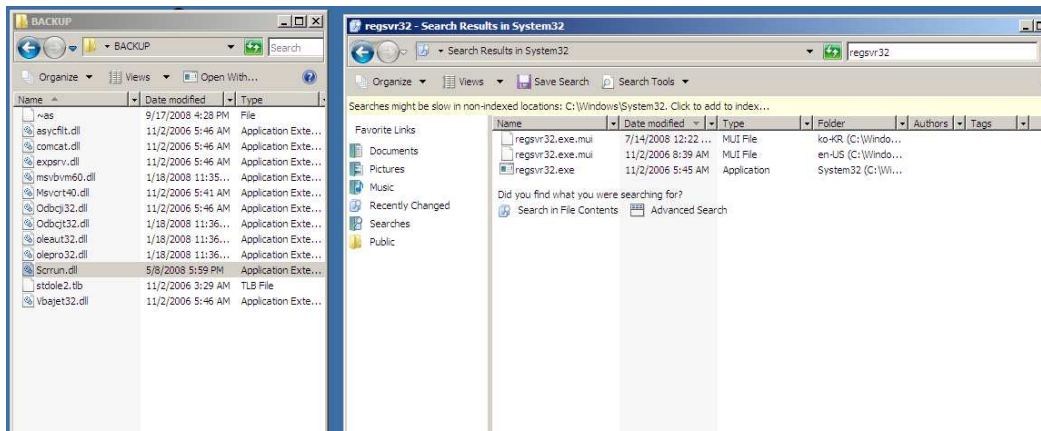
BACKUP

▸ BACKUP

Search

Organize ▾ Views ▾ Open With...

| Name | Date modified | Type |
|---|---|---|
| ~as | 9/17/2008 4:28 PM | File |
| asycfilt.dll | 11/2/2006 5:46 AM | Application Exte... |
| comcat.dll | 11/2/2006 5:46 AM | Application Exte... |
| expsrv.dll | 11/2/2006 5:46 AM | Application Exte... |
| msvbvm60.dll | 1/18/2008 11:35... | Application Exte... |
| Msvcrt40.dll | 11/2/2006 5:41 AM | Application Exte... |
| Odbcjt32.dll | 11/2/2006 5:46 AM | Application Exte... |
| Odbcjt32.dll | 1/18/2008 11:36... | Application Exte... |
| oleaut32.dll | 1/18/2008 11:36... | Application Exte... |
| olepro32.dll | 1/18/2008 11:36... | Application Exte... |
| Scrrun.dll | 5/8/2008 5:59 PM | Application Exte... |
| stdole2.tlb | 11/2/2006 3:29 AM | TLB File |
| Vbajet32.dll | 11/2/2006 5:46 AM | Application Exte... |

regsvr32 - Search Results in System32

▸ Search Results in System32

regsvr32

Organize ▾ Views ▾ Save Search Search Tools ▾

Searches might be slow in non-indexed locations: C:\Windows\System32. Click to add to index...

Favorite Links
Documents
Pictures
Music
Recently Changed
Searches
Public

| Name | Date modified | Type | Folder | Authors | Tags |
|---|---|---|---|---|---|
| regsvr32.exe.mui | 7/14/2008 12:22 ... | MUI File | ko-KR (C:\Windo... | | |
| regsvr32.exe.mui | 11/2/2006 8:39 AM | MUI File | en-US (C:\Windo... | | |
| regsvr32.exe | 11/2/2006 5:45 AM | Application | System32 (C:\Wi... | | |

Did you find what you were searching for?

Search in File Contents Advanced Search